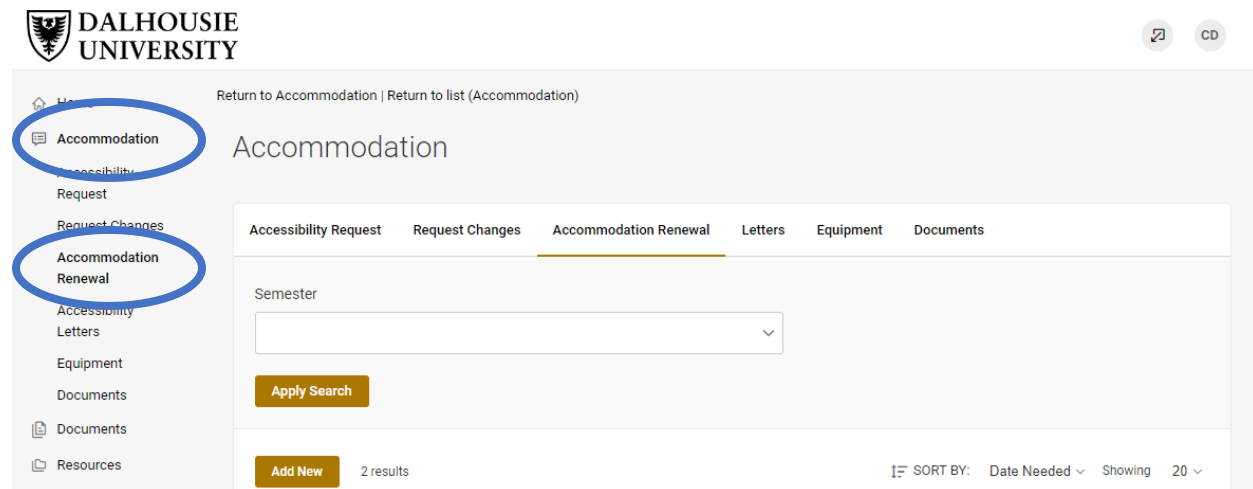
DALHOUSIE UNIVERSITY

CD

Home
Accommodation
Accessibility Request
Request Changes
Accommodation Renewal
Accessibility Letters
Equipment
Documents
Documents
Resources

Return to Accommodation | Return to list (Accommodation)

Accommodation

Accessibility Request | Request Changes | Accommodation Renewal | Letters | Equipment | Documents

Semester

Apply Search

Add New 2 results

SORT BY: Date Needed Showing 20